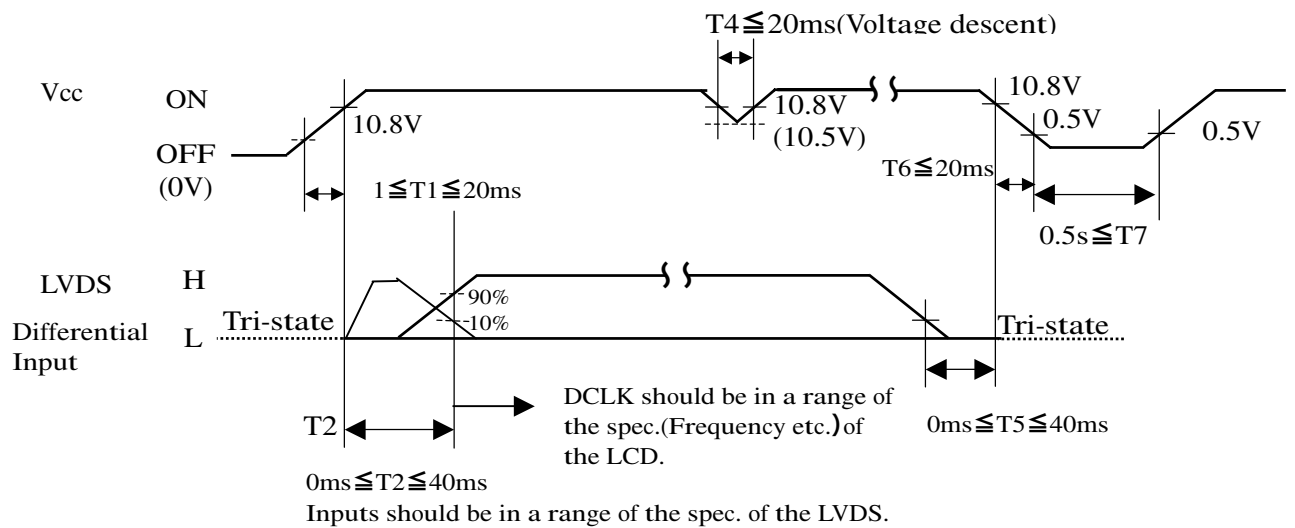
T4≦20ms(Voltage descent)

Vcc ON

OFF (0V)

10.8V

10.8V (10.5V)

10.8V

0.5V

0.5V

T6≦20ms

1≦T1≦20ms

0.5s≦T7

LVDS Differential Input

H

L

Tri-state

90%

10%

Tri-state

T2

DCLK should be in a range of the spec.(Frequency etc.)of the LCD.

0ms≦T5≦40ms

0ms≦T2≦40ms

Inputs should be in a range of the spec. of the LVDS.